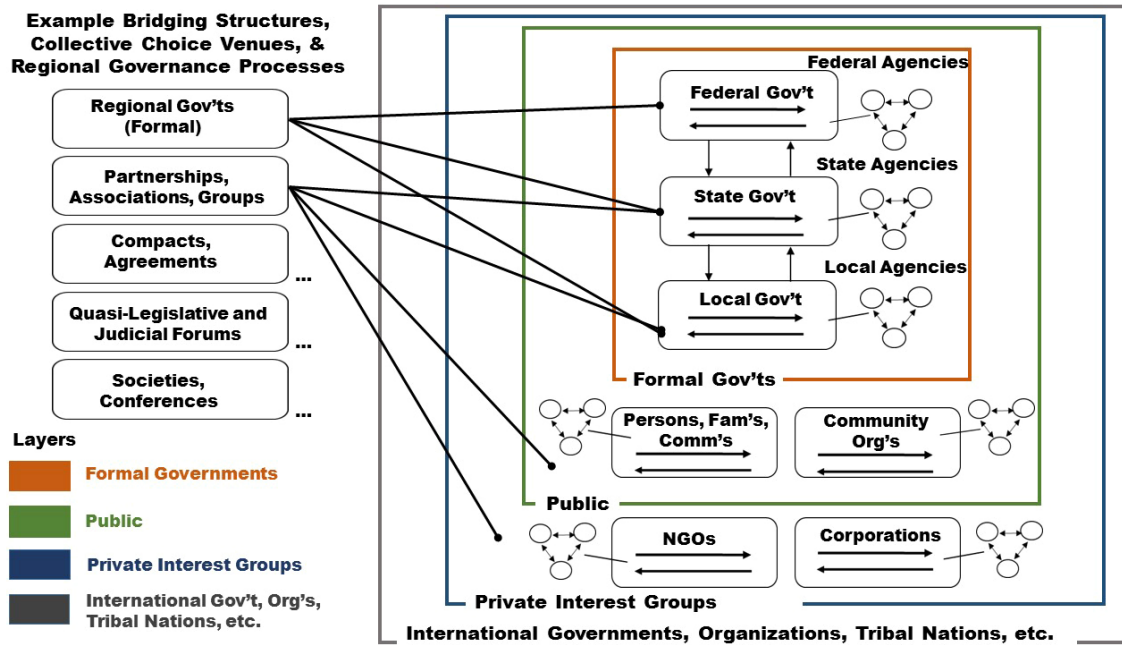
Example Bridging Structures, Collective Choice Venues, & Regional Governance Processes

Regional Gov'ts (Formal)

Partnerships, Associations, Groups

Compacts, Agreements ...

Quasi-Legislative and Judicial Forums ...

Societies, Conferences ...

Layers

Formal Governments

Public

Private Interest Groups

International Gov't, Org's, Tribal Nations, etc.

Federal Agencies

Federal Gov't

State Agencies

State Gov't

Local Agencies

Local Gov't

Formal Gov'ts

Persons, Fam's, Comm's

Community Org's

Public

NGOs

Corporations

Private Interest Groups

International Governments, Organizations, Tribal Nations, etc.